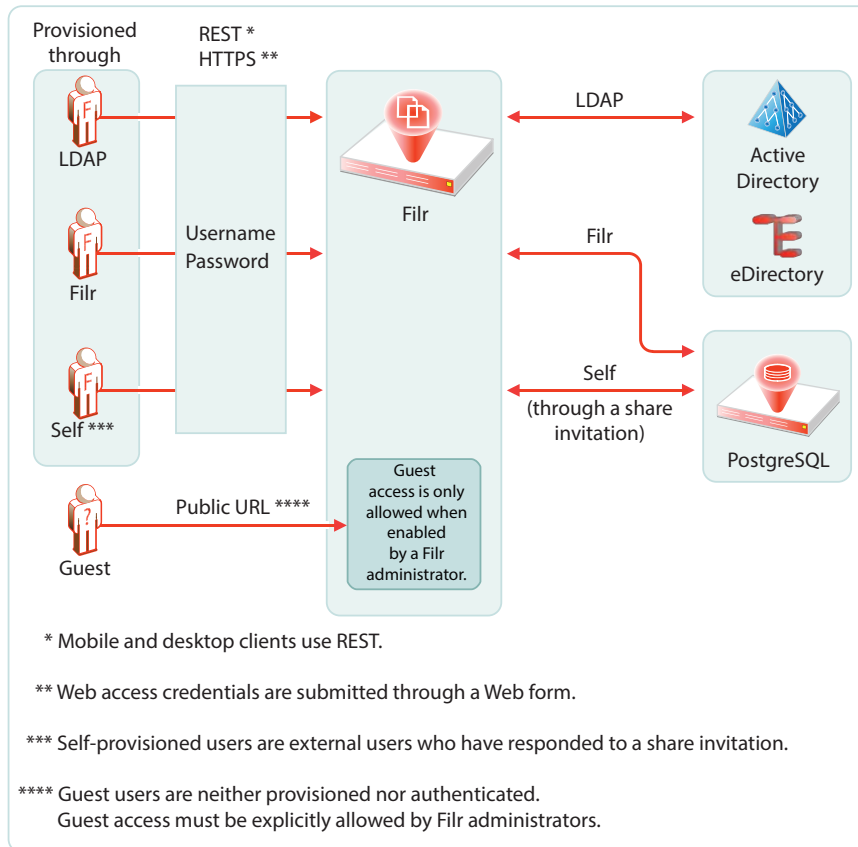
Provisioned through

REST *
HTTPS **

LDAP

Filr

Self ***

Username
Password

Filr

LDAP

Active Directory

eDirectory

Filr

Self
(through a share invitation)

PostgreSQL

Guest

Public URL ****

Guest access is only allowed when enabled by a Filr administrator.

* Mobile and desktop clients use REST.

** Web access credentials are submitted through a Web form.

*** Self-provisioned users are external users who have responded to a share invitation.

**** Guest users are neither provisioned nor authenticated.
Guest access must be explicitly allowed by Filr administrators.